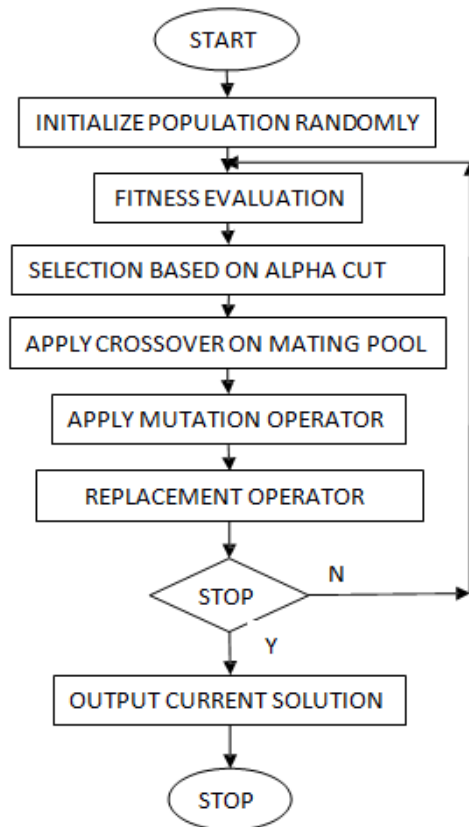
START

INITIALIZE POPULATION RANDOMLY

FITNESS EVALUATION

SELECTION BASED ON ALPHA CUT

APPLY CROSSOVER ON MATING POOL

APPLY MUTATION OPERATOR

REPLACEMENT OPERATOR

STOP

N

Y

OUTPUT CURRENT SOLUTION

STOP